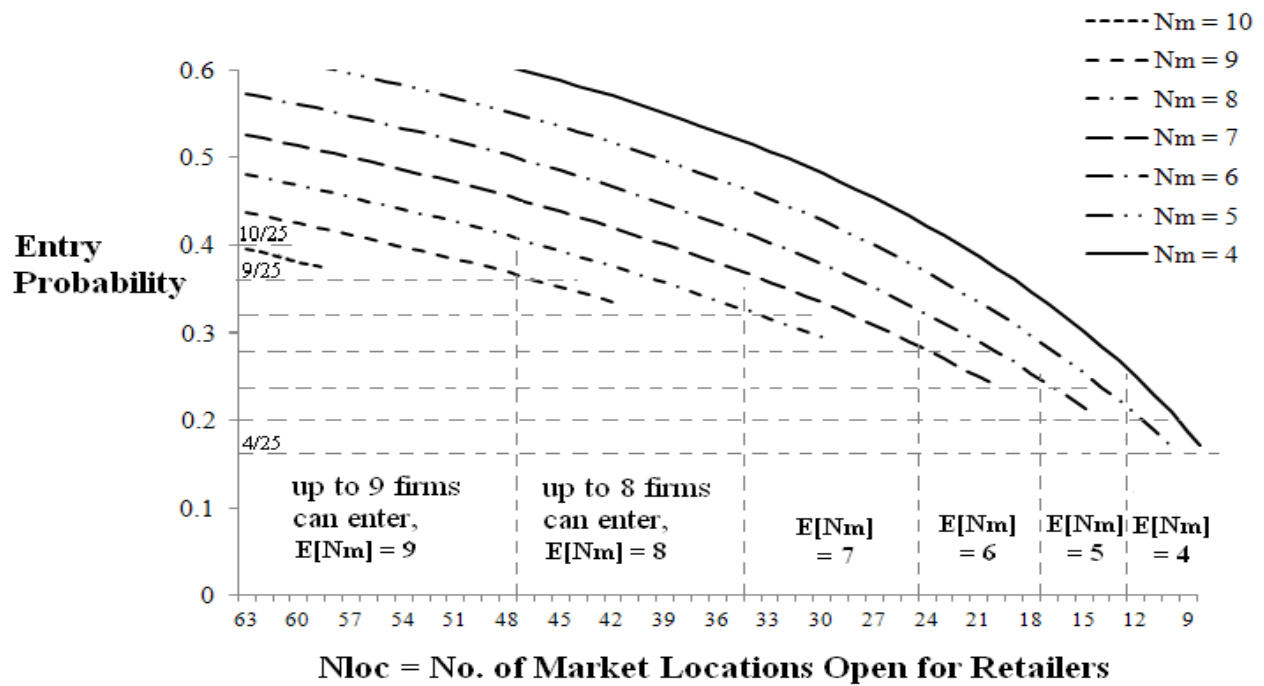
Nm = 10
Nm = 9
Nm = 8
Nm = 7
Nm = 6
Nm = 5
Nm = 4

Entry Probability

0.6
0.5
0.4
0.3
0.2
0.1
0

10/25
9/25
4/25

up to 9 firms can enter, E[Nm] = 9

up to 8 firms can enter, E[Nm] = 8

E[Nm] = 7

E[Nm] = 6

E[Nm] = 5

E[Nm] = 4

63 60 57 54 51 48 45 42 39 36 33 30 27 24 21 18 15 12 9

Nloc = No. of Market Locations Open for Retailers